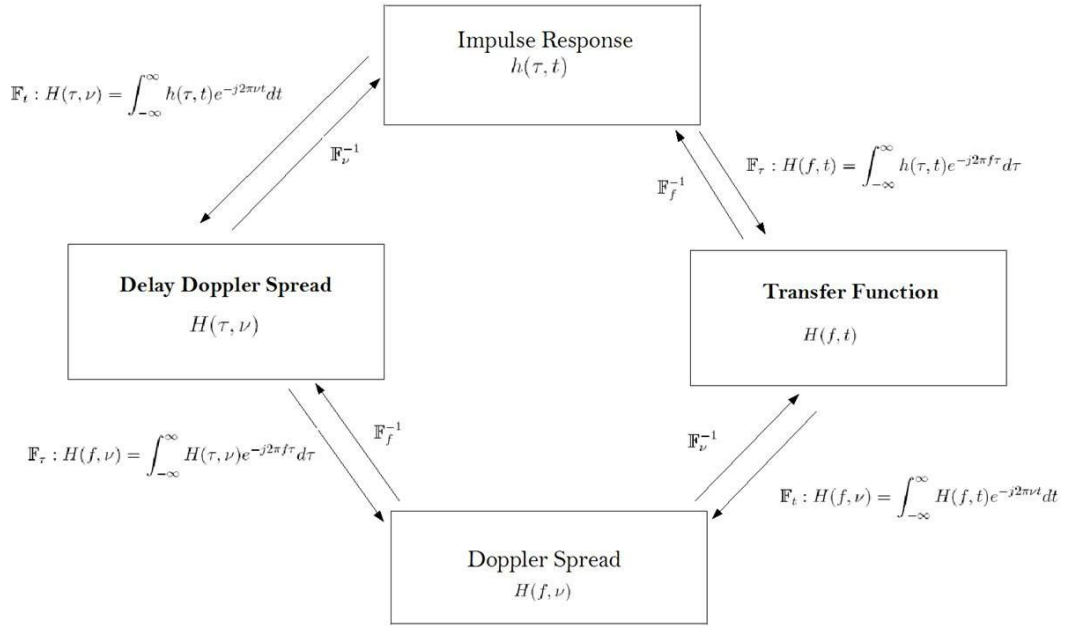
Impulse Response
$h(\tau, t)$

$\mathbb{F}_t : H(\tau,\nu) = \int_{-\infty}^{\infty} h(\tau,t)e^{-j2\pi\nu t}dt$

$\mathbb{F}_\nu^{-1}$

$\mathbb{F}_\tau : H(f,t) = \int_{-\infty}^{\infty} h(\tau,t)e^{-j2\pi f\tau}d\tau$

$\mathbb{F}_f^{-1}$

**Delay Doppler Spread**
$H(\tau, \nu)$

**Transfer Function**
$H(f,t)$

$\mathbb{F}_\tau : H(f,\nu) = \int_{-\infty}^{\infty} H(\tau,\nu)e^{-j2\pi f\tau}d\tau$

$\mathbb{F}_f^{-1}$

$\mathbb{F}_\nu^{-1}$

$\mathbb{F}_t : H(f,\nu) = \int_{-\infty}^{\infty} H(f,t)e^{-j2\pi\nu t}dt$

Doppler Spread
$H(f,\nu)$